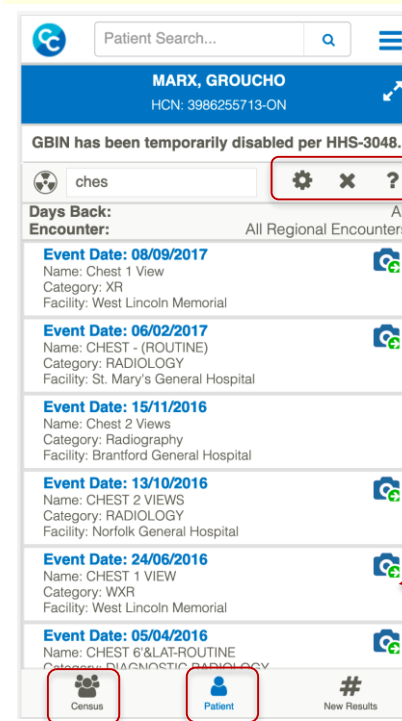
Patient Search...

MARX, GROUCHO
HCN: 3986255713-ON

GBIN has been temporarily disabled per HHS-3048.

ches

?

Days Back:
A

Encounter:
All Regional Encounters

Event Date: 08/09/2017
Name: Chest 1 View
Category: XR
Facility: West Lincoln Memorial

Event Date: 06/02/2017
Name: CHEST - (ROUTINE)
Category: RADIOLOGY
Facility: St. Mary's General Hospital

Event Date: 15/11/2016
Name: Chest 2 Views
Category: Radiography
Facility: Brantford General Hospital

Event Date: 13/10/2016
Name: CHEST 2 VIEWS
Category: RADIOLOGY
Facility: Norfolk General Hospital

Event Date: 24/06/2016
Name: CHEST 1 VIEW
Category: WXR
Facility: West Lincoln Memorial

Event Date: 05/04/2016
Name: CHEST 6'&LAT-ROUTINE
Category: DIAGNOSTIC RADIOLOGY

Census

Patient

New Results